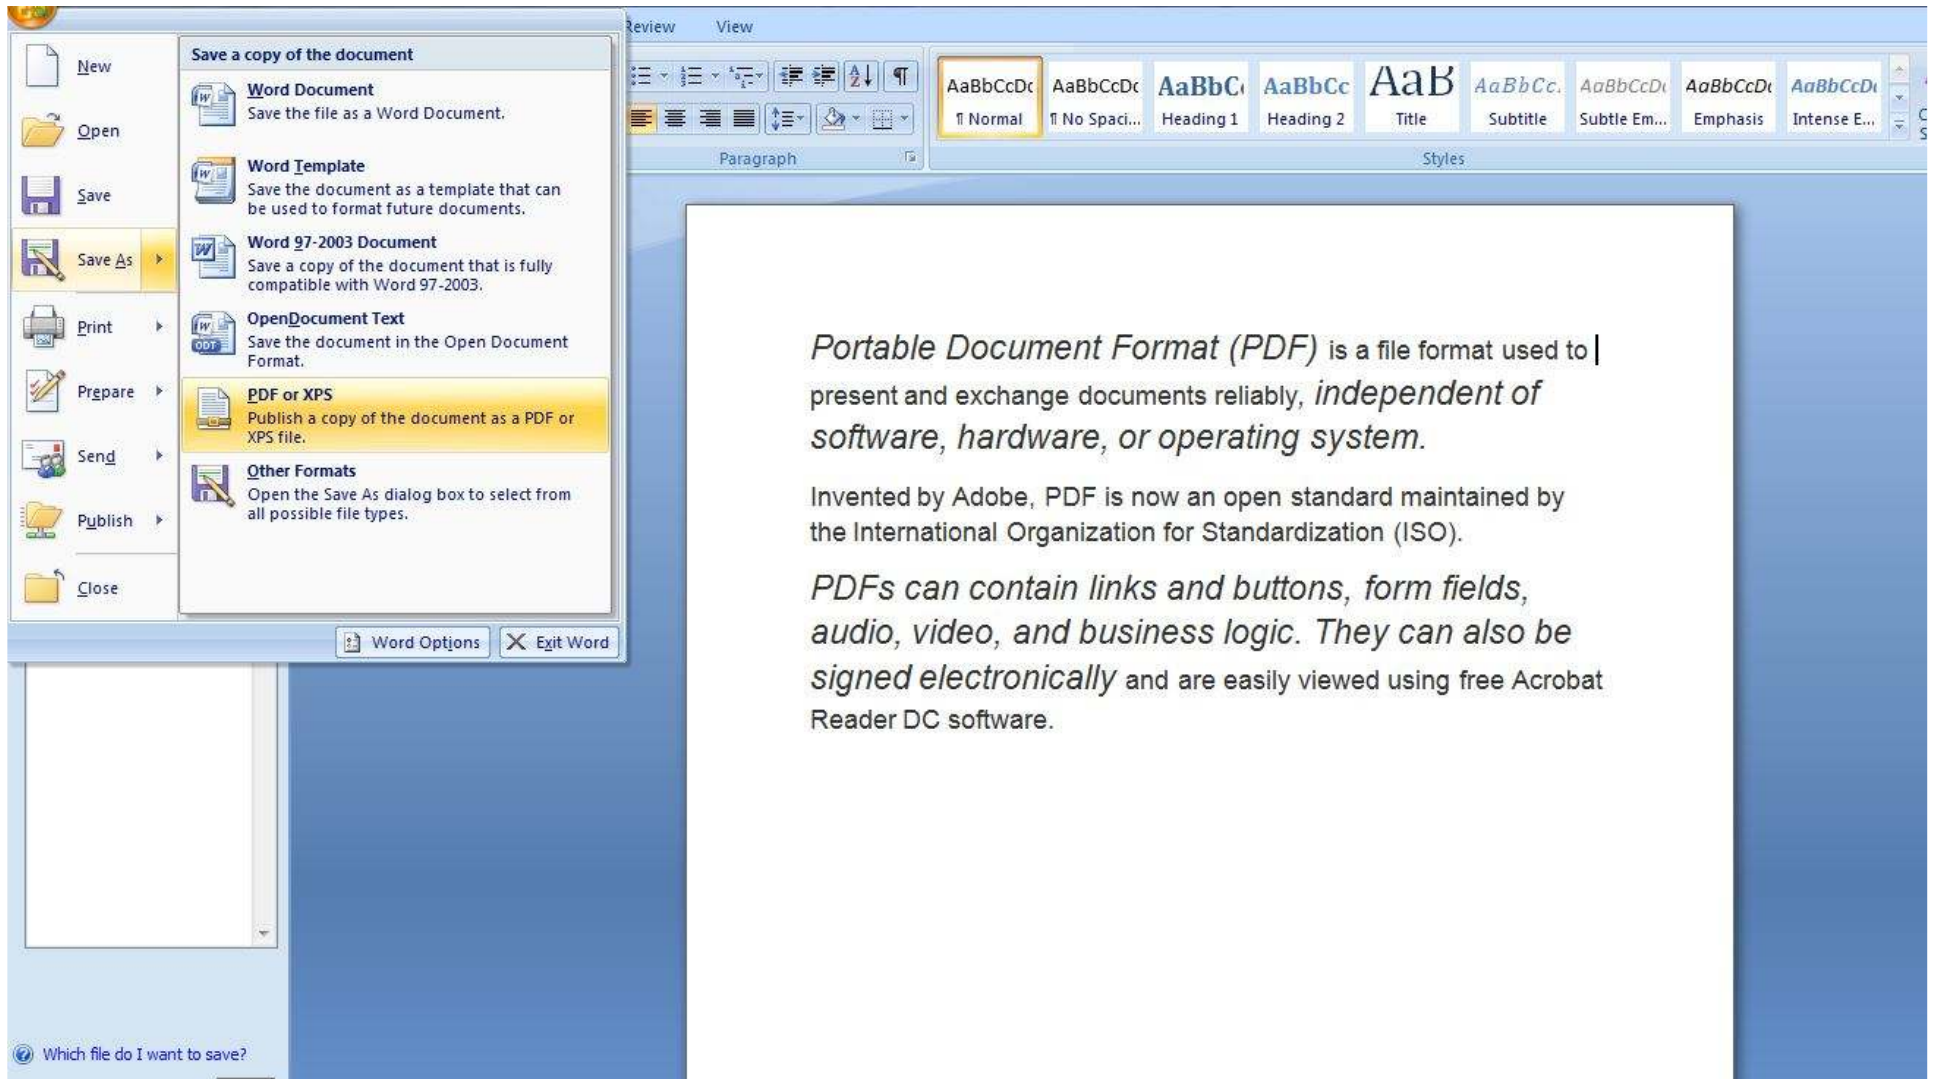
eview View

AaBbCcDc
¶ Normal
AaBbCcDc
¶ No Spaci...
AaBbCc
Heading 1
AaBbCc
Heading 2
AaB
Title
AaBbCc.
Subtitle
AaBbCcDc
Subtle Em...
AaBbCcDc
Emphasis
AaBbCcDc
Intense E...

Paragraph
Styles

New
Open
Save
Save As
Print
Prepare
Send
Publish
Close

Save a copy of the document

Word Document
Save the file as a Word Document.

Word Template
Save the document as a template that can be used to format future documents.

Word 97-2003 Document
Save a copy of the document that is fully compatible with Word 97-2003.

OpenDocument Text
Save the document in the Open Document Format.

PDF or XPS
Publish a copy of the document as a PDF or XPS file.

Other Formats
Open the Save As dialog box to select from all possible file types.

Word Options
Exit Word

Which file do I want to save?

Portable Document Format (PDF) is a file format used to present and exchange documents reliably, independent of software, hardware, or operating system.

Invented by Adobe, PDF is now an open standard maintained by the International Organization for Standardization (ISO).

PDFs can contain links and buttons, form fields, audio, video, and business logic. They can also be signed electronically and are easily viewed using free Acrobat Reader DC software.